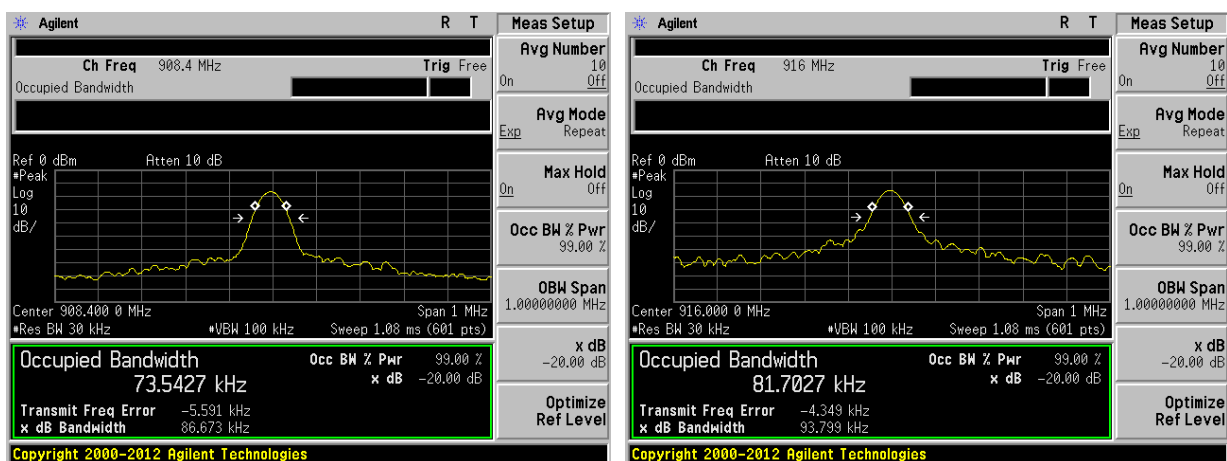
Agilent R T Meas Setup

Ch Freq 908.4 MHz Trig Free
Occupied Bandwidth

Avg Number 10
On Off

Avg Mode
Exp Repeat

Max Hold
On Off

Occ BW % Pwr 99.00 %

OBW Span 1.00000000 MHz

x dB -20.00 dB

Optimize Ref Level

Ref 0 dBm Atten 10 dB
#Peak
Log
10
dB/

Center 908.400 0 MHz Span 1 MHz
#Res BW 30 kHz #VBW 100 kHz Sweep 1.08 ms (601 pts)

Occupied Bandwidth
73.5427 kHz
Occ BW % Pwr 99.00 %
x dB -20.00 dB
Transmit Freq Error -5.591 kHz
x dB Bandwidth 86.673 kHz

Copyright 2000-2012 Agilent Technologies

Agilent R T Meas Setup

Ch Freq 916 MHz Trig Free
Occupied Bandwidth

Avg Number 10
On Off

Avg Mode
Exp Repeat

Max Hold
On Off

Occ BW % Pwr 99.00 %

OBW Span 1.00000000 MHz

x dB -20.00 dB

Optimize Ref Level

Ref 0 dBm Atten 10 dB
#Peak
Log
10
dB/

Center 916.000 0 MHz Span 1 MHz
#Res BW 30 kHz #VBW 100 kHz Sweep 1.08 ms (601 pts)

Occupied Bandwidth
81.7027 kHz
Occ BW % Pwr 99.00 %
x dB -20.00 dB
Transmit Freq Error -4.349 kHz
x dB Bandwidth 93.799 kHz

Copyright 2000-2012 Agilent Technologies